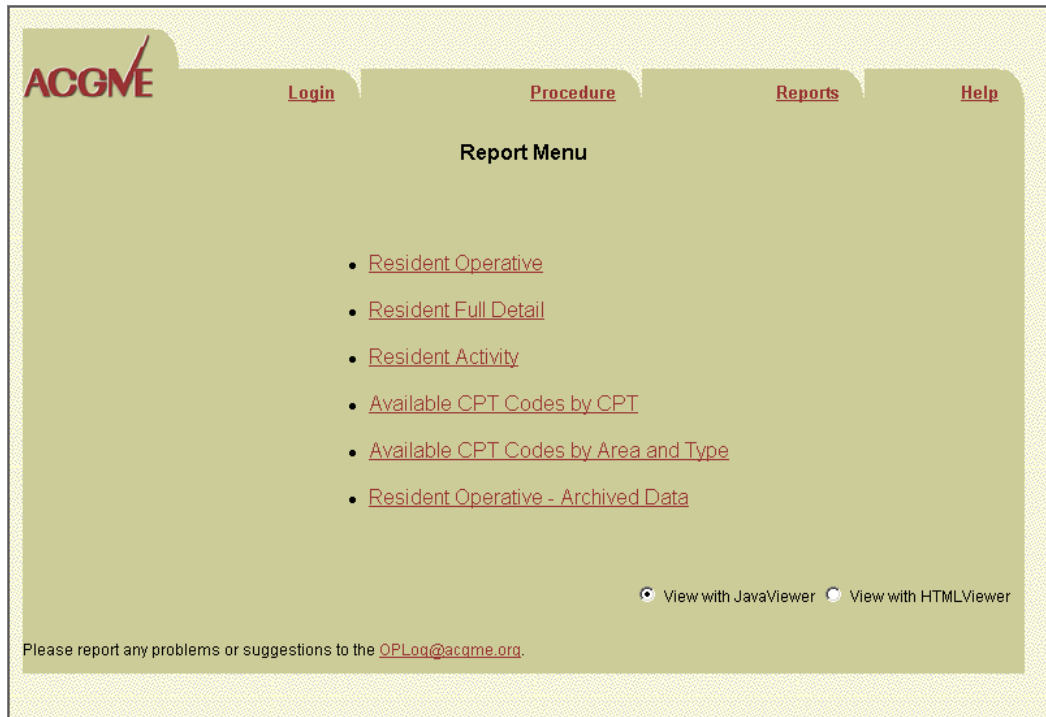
ACGME

Login Procedure Reports Help

Report Menu

- Resident Operative
- Resident Full Detail
- Resident Activity
- Available CPT Codes by CPT
- Available CPT Codes by Area and Type
- Resident Operative - Archived Data

View with JavaViewer View with HTMLViewer

Please report any problems or suggestions to the OPLog@acgme.org.